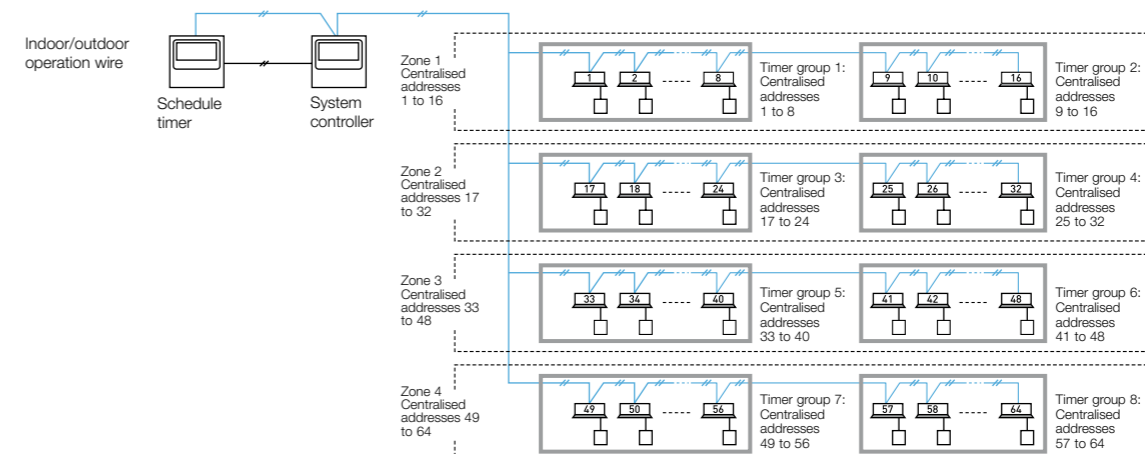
Indoor/outdoor operation wire

Schedule timer

System controller

Zone 1
Centralised addresses 1 to 16

1 2 ----- 8

Timer group 1: Centralised addresses 1 to 8

9 10 ----- 16

Timer group 2: Centralised addresses 9 to 16

Zone 2
Centralised addresses 17 to 32

17 18 ----- 24

Timer group 3: Centralised addresses 17 to 24

25 26 ----- 32

Timer group 4: Centralised addresses 25 to 32

Zone 3
Centralised addresses 33 to 48

33 34 ----- 40

Timer group 5: Centralised addresses 33 to 40

41 42 ----- 48

Timer group 6: Centralised addresses 41 to 48

Zone 4
Centralised addresses 49 to 64

49 50 ----- 56

Timer group 7: Centralised addresses 49 to 56

57 58 ----- 64

Timer group 8: Centralised addresses 57 to 64